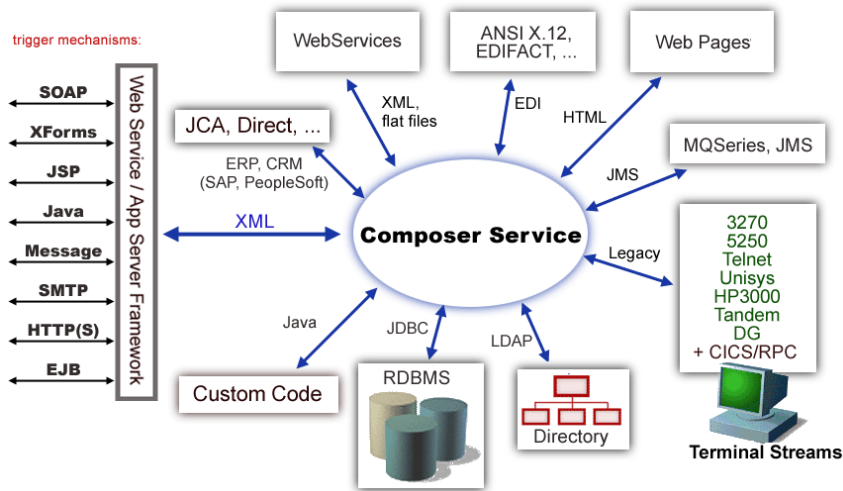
trigger mechanisms:

SOAP
XForms
JSP
Java
Message
SMTP
HTTP(S)
EJB

Web Service / App Server Framework

WebServices

ANSI X.12, EDIFACT, ...

Web Pages

JCA, Direct, ...

XML, flat files

EDI

HTML

MQSeries, JMS

ERP, CRM (SAP, PeopleSoft)

JMS

XML

Composer Service

3270
5250
Telnet
Unisys
HP3000
Tandem
DG
+ CICS/RPC

Legacy

Java

JDBC

LDAP

Custom Code

RDBMS

Directory

Terminal Streams